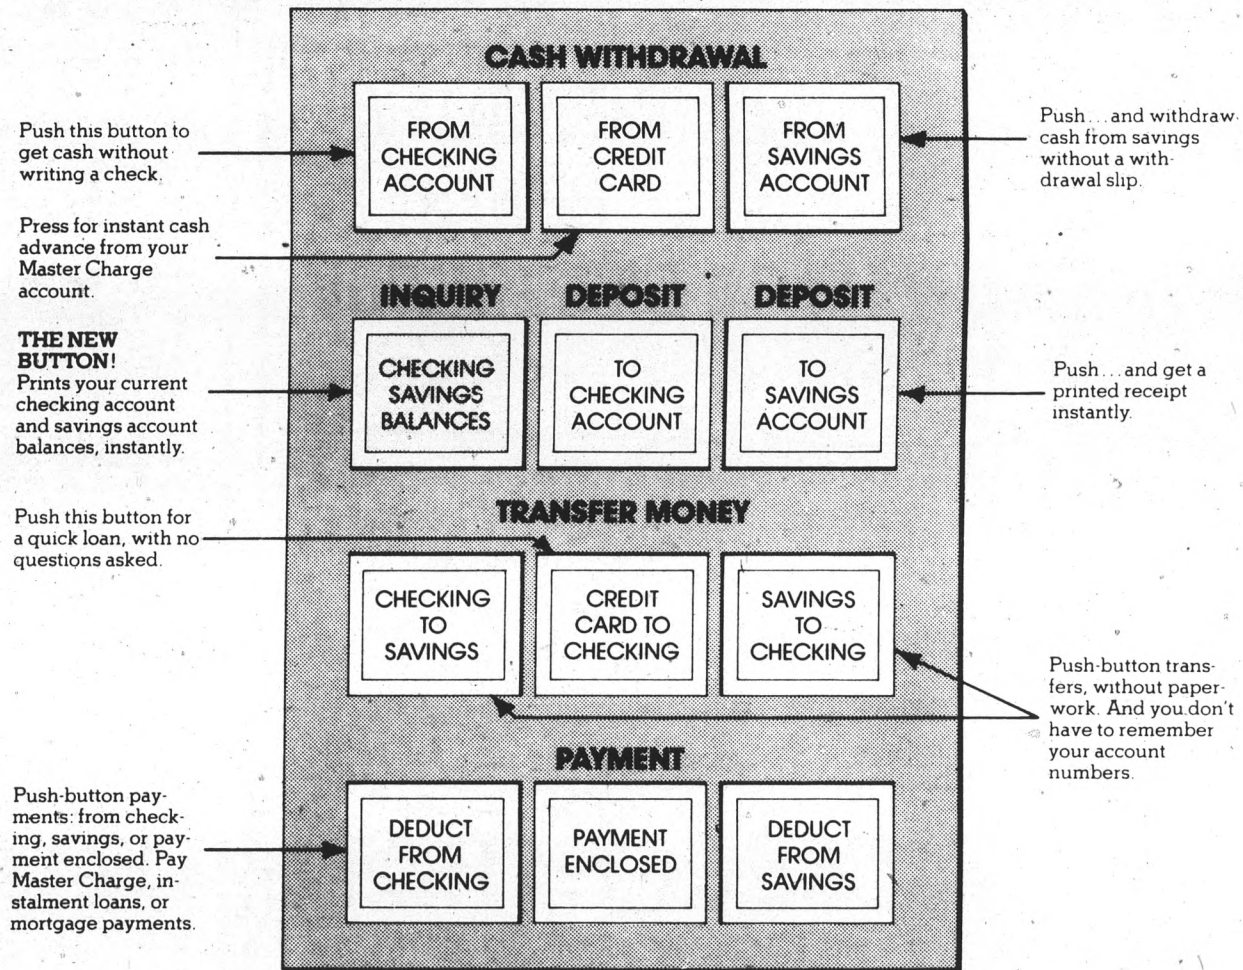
CASH WITHDRAWAL

Push this button to get cash without writing a check.

FROM CHECKING ACCOUNT

FROM CREDIT CARD

FROM SAVINGS ACCOUNT

Push... and withdraw cash from savings without a withdrawal slip.

Press for instant cash advance from your Master Charge account.

INQUIRY

DEPOSIT

DEPOSIT

THE NEW BUTTON!
Prints your current checking account and savings account balances, instantly.

CHECKING SAVINGS BALANCES

TO CHECKING ACCOUNT

TO SAVINGS ACCOUNT

Push... and get a printed receipt instantly.

TRANSFER MONEY

Push this button for a quick loan, with no questions asked.

CHECKING TO SAVINGS

CREDIT CARD TO CHECKING

SAVINGS TO CHECKING

Push-button transfers, without paperwork. And you don't have to remember your account numbers.

PAYMENT

Push-button payments: from checking, savings, or payment enclosed. Pay Master Charge, instalment loans, or mortgage payments.

DEDUCT FROM CHECKING

PAYMENT ENCLOSED

DEDUCT FROM SAVINGS